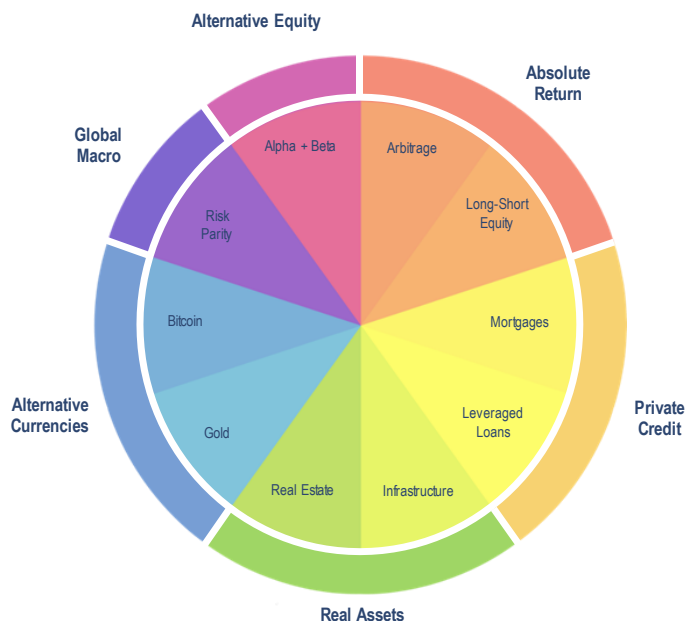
Alternative Equity

Absolute Return

Global Macro

Alpha + Beta

Arbitrage

Long-Short Equity

Risk Parity

Bitcoin

Mortgages

Private Credit

Alternative Currencies

Gold

Leveraged Loans

Real Estate

Infrastructure

Real Assets